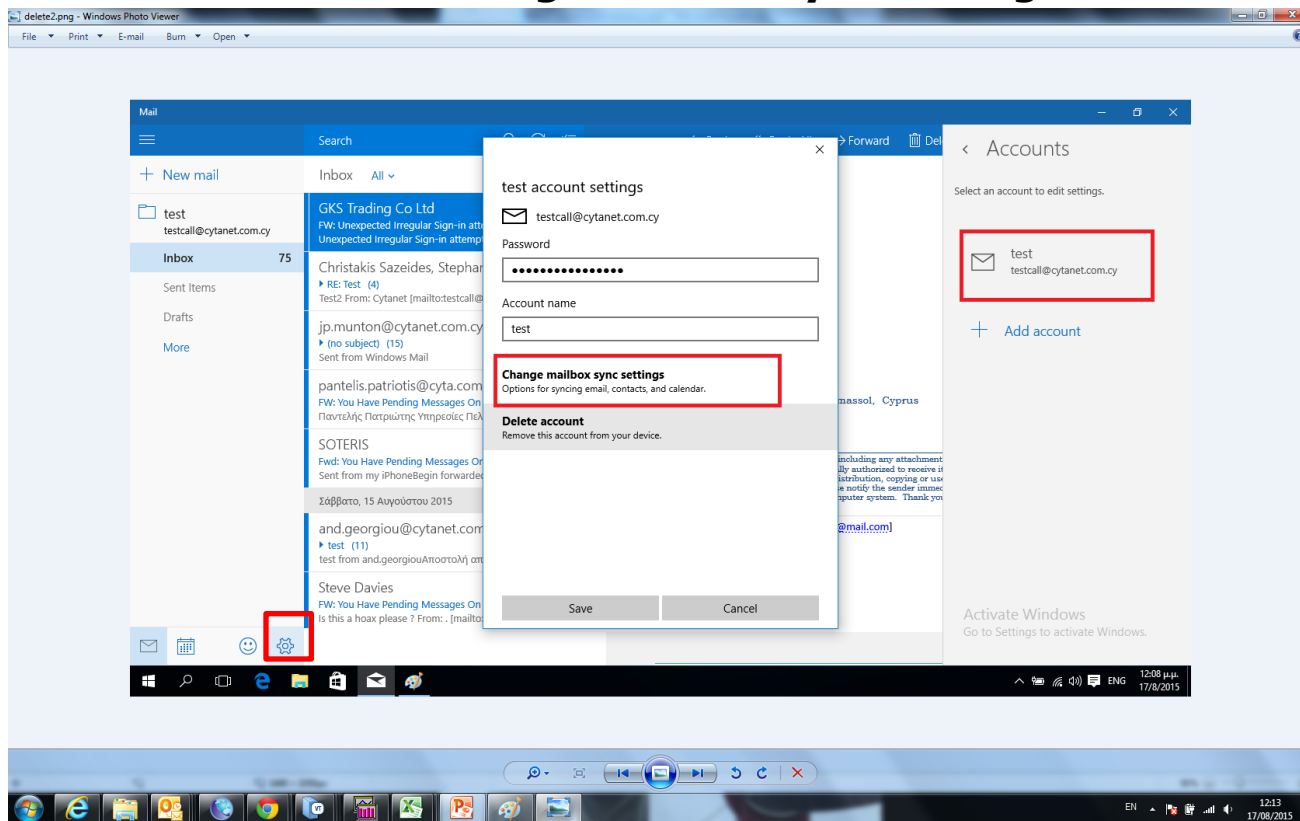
delete2.png - Windows Photo Viewer

File Print E-mail Burn Open

Mail

New mail

test
testcall@cytanet.com.cy

Inbox 75

Sent Items

Drafts

More

Search

Inbox All

GKS Trading Co Ltd
FW: Unexpected Irregular Sign-in att
Unexpected Irregular Sign-in attemp

Christakis Sazeides, Stephar
RE: Test (4)
Test2 From: Cytanet [mailto:testcall

jp.munton@cytanet.com.cy
(no subject) (15)
Sent from Windows Mail

pantelis.patriotis@cyta.com
FW: You Have Pending Messages On
Παντελής Πατριώτης Υπηρεσίες Πελ

SOTERIS
Fwd: You Have Pending Messages On
Sent from my iPhoneBegin forwardec

Σάββατο, 15 Αυγούστου 2015

and.georgiou@cytanet.com
test (11)
test from and.georgiouΑποστολή απ

Steve Davies
FW: You Have Pending Messages On
Is this a hoax please ? From: . [mailto

Forward Del

massol, Cyprus

including any attachment
lly authorized to receive it
stribution, copying or use
e notify the sender immed
puter system. Thank you

@mail.com]

test account settings

testcall@cytanet.com.cy

Password

••••••••••••••••

Account name

test

Change mailbox sync settings
Options for syncing email, contacts, and calendar.

Delete account
Remove this account from your device.

Save Cancel

Accounts

Select an account to edit settings.

test
testcall@cytanet.com.cy

Add account

Activate Windows
Go to Settings to activate Windows.

ENG 12:08 μ.μ. 17/8/2015

EN 12:13 17/08/2015